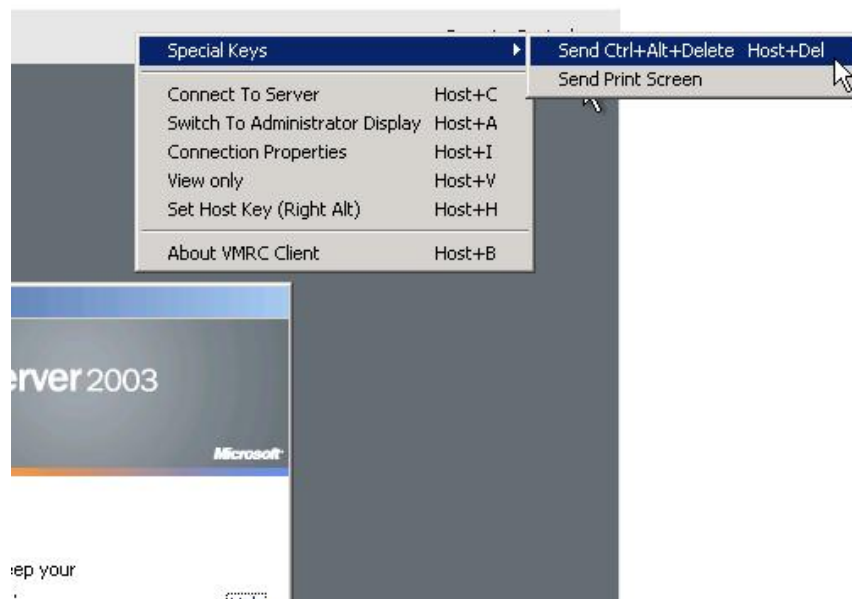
Special Keys
Send Ctrl+Alt+Delete Host+Del
Send Print Screen

Connect To Server Host+C
Switch To Administrator Display Host+A
Connection Properties Host+I
View only Host+V
Set Host Key (Right Alt) Host+H

About VMRC Client Host+B

erver 2003

Microsoft

ep your